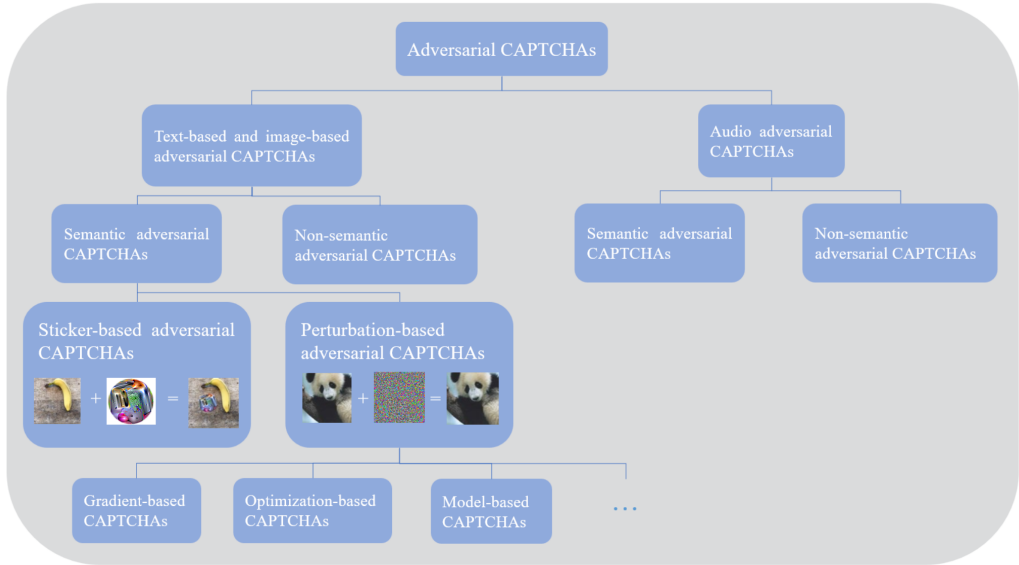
Adversarial CAPTCHAs

Text-based and image-based adversarial CAPTCHAs

Audio adversarial CAPTCHAs

Semantic adversarial CAPTCHAs

Non-semantic adversarial CAPTCHAs

Semantic adversarial CAPTCHAs

Non-semantic adversarial CAPTCHAs

Sticker-based adversarial CAPTCHAs

+ =

Perturbation-based adversarial CAPTCHAs

+ =

Gradient-based CAPTCHAs

Optimization-based CAPTCHAs

Model-based CAPTCHAs

...